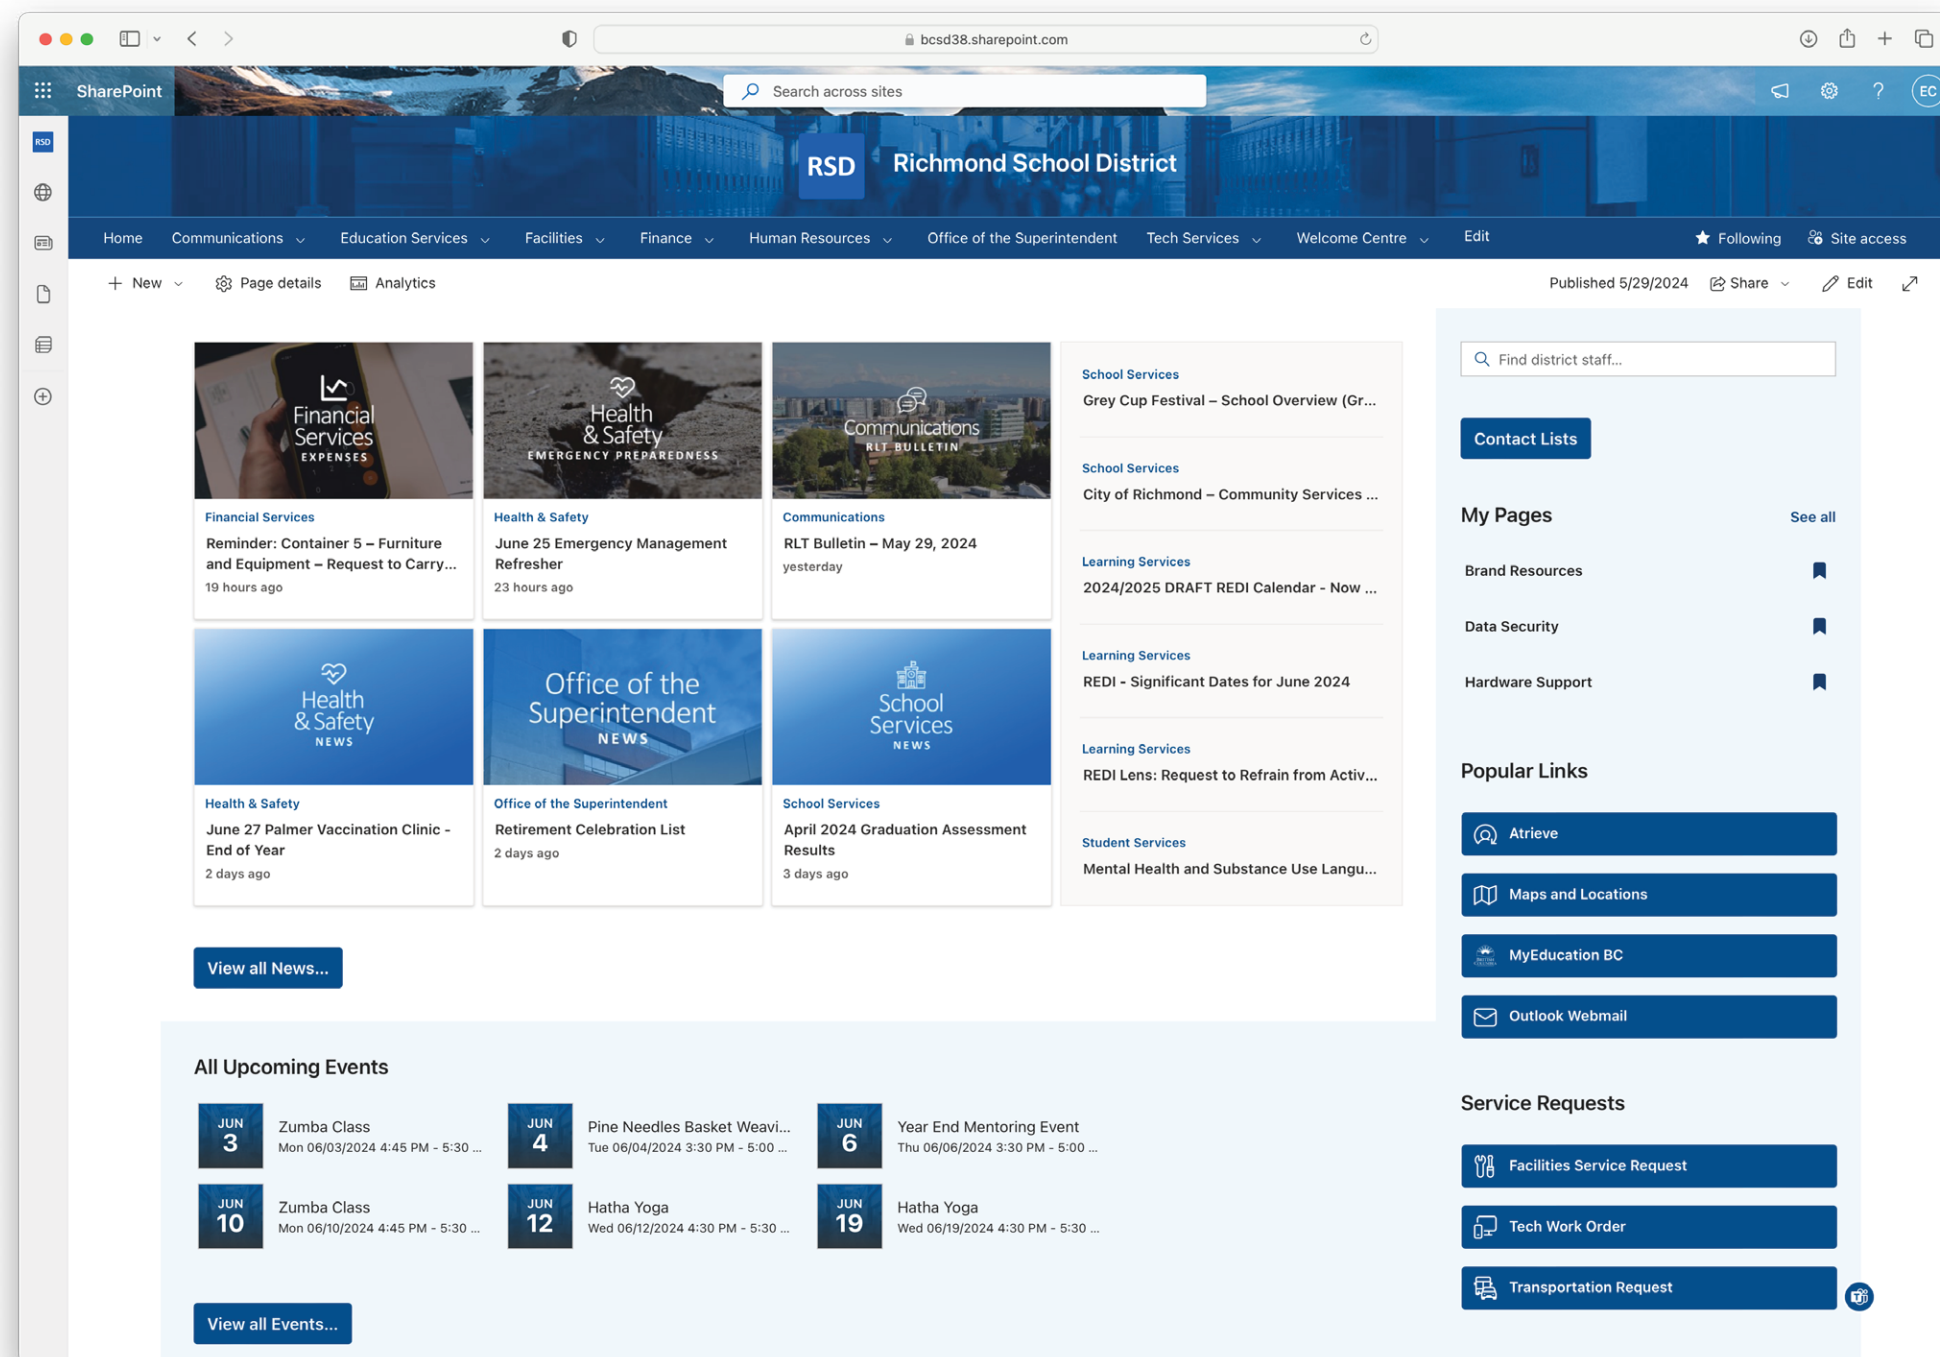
bcsd38.sharepoint.com

SharePoint

Search across sites

EC

RSD

RSD Richmond School District

Home Communications Education Services Facilities Finance Human Resources Office of the Superintendent Tech Services Welcome Centre Edit

Following Site access

New Page details Analytics

Published 5/29/2024 Share Edit

Financial Services EXPENSES

Financial Services
Reminder: Container 5 – Furniture and Equipment – Request to Carry...
19 hours ago

Health & Safety EMERGENCY PREPAREDNESS

Health & Safety
June 25 Emergency Management Refresher
23 hours ago

Communications RLT BULLETIN

Communications
RLT Bulletin – May 29, 2024
yesterday

School Services
Grey Cup Festival – School Overview (Gr...

School Services
City of Richmond – Community Services ...

Learning Services
2024/2025 DRAFT REDI Calendar - Now ...

Learning Services
REDI - Significant Dates for June 2024

Learning Services
REDI Lens: Request to Refrain from Activ...

Student Services
Mental Health and Substance Use Langu...

Health & Safety NEWS

Health & Safety
June 27 Palmer Vaccination Clinic - End of Year
2 days ago

Office of the Superintendent NEWS

Office of the Superintendent
Retirement Celebration List
2 days ago

School Services NEWS

School Services
April 2024 Graduation Assessment Results
3 days ago

View all News...

Find district staff...

Contact Lists

My Pages See all

Brand Resources
Data Security
Hardware Support

Popular Links

Atrieve
Maps and Locations
MyEducation BC
Outlook Webmail

All Upcoming Events

JUN 3 Zumba Class
Mon 06/03/2024 4:45 PM - 5:30 ...

JUN 4 Pine Needles Basket Weavi...
Tue 06/04/2024 3:30 PM - 5:00 ...

JUN 6 Year End Mentoring Event
Thu 06/06/2024 3:30 PM - 5:00 ...

JUN 10 Zumba Class
Mon 06/10/2024 4:45 PM - 5:30 ...

JUN 12 Hatha Yoga
Wed 06/12/2024 4:30 PM - 5:30 ...

JUN 19 Hatha Yoga
Wed 06/19/2024 4:30 PM - 5:30 ...

View all Events...

Service Requests

Facilities Service Request
Tech Work Order
Transportation Request